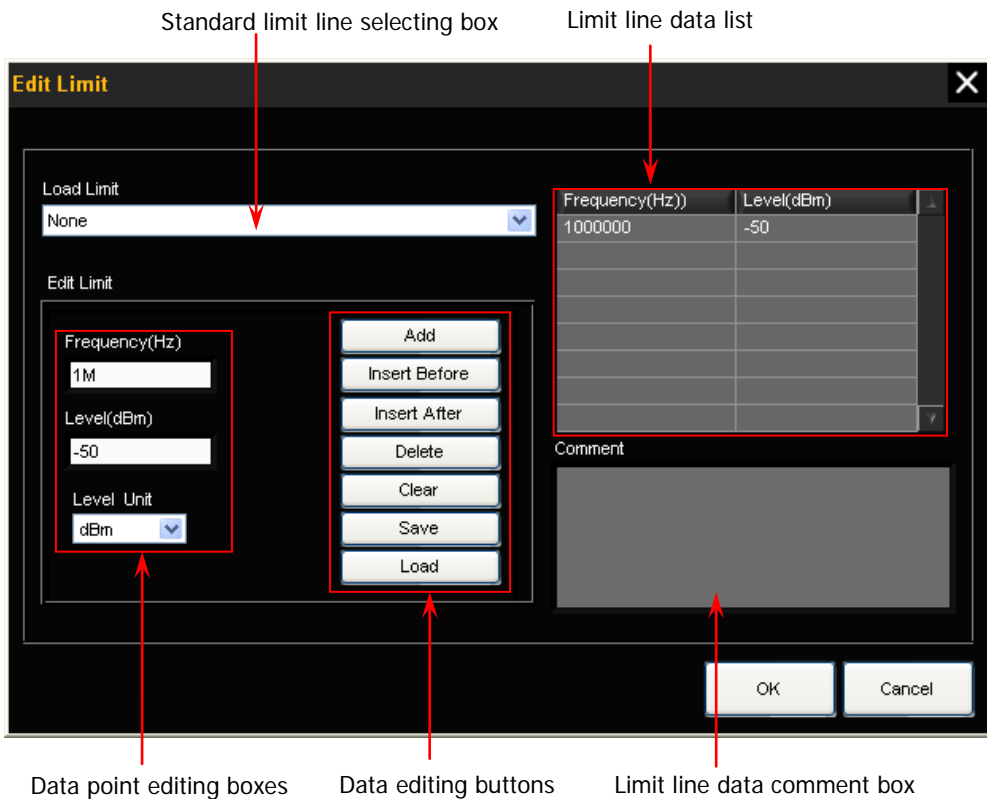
Standard limit line selecting box

Limit line data list

Edit Limit

Load Limit

None

Edit Limit

Frequency(Hz)

1M

Level(dBm)

-50

Level Unit

dBm

Add

Insert Before

Insert After

Delete

Clear

Save

Load

| Frequency(Hz)) | Level(dBm) |
|---|---|
| 1000000 | -50 |
| | |
| | |
| | |
| | |
| | |
| | |
| | |

Comment

OK

Cancel

Data point editing boxes

Data editing buttons

Limit line data comment box